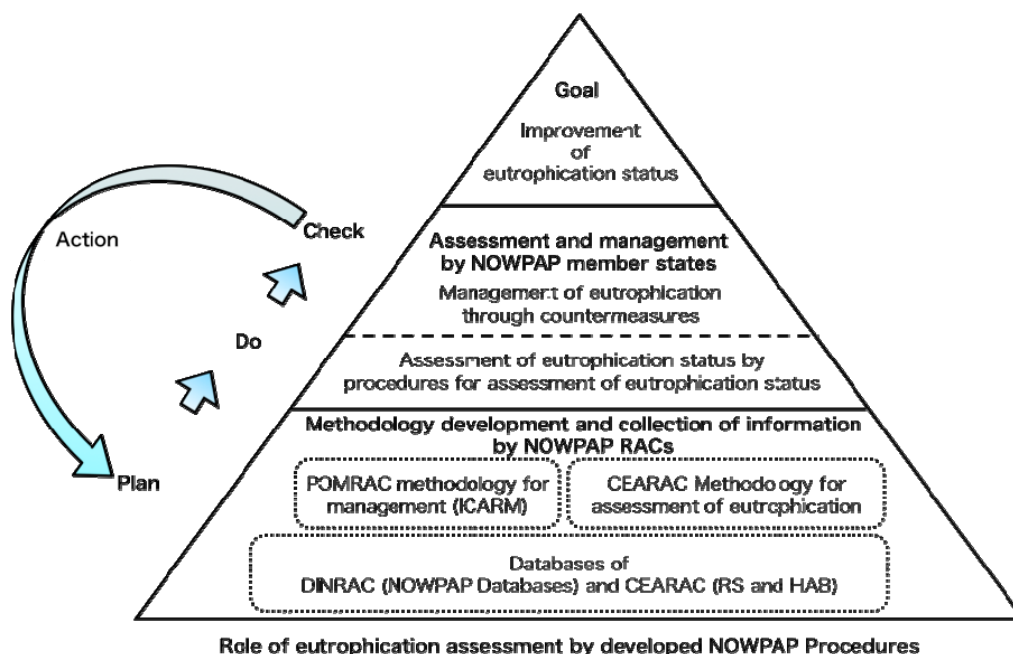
Goal

Improvement of eutrophication status

Action

Check

Assessment and management by NOWPAP member states

Management of eutrophication through countermeasures

Do

Assessment of eutrophication status by procedures for assessment of eutrophication status

Methodology development and collection of information by NOWPAP RACs

Plan

POMRAC methodology for management (ICARM)

CEARAC Methodology for assessment of eutrophication

Databases of DINRAC (NOWPAP Databases) and CEARAC (RS and HAB)

Role of eutrophication assessment by developed NOWPAP Procedures